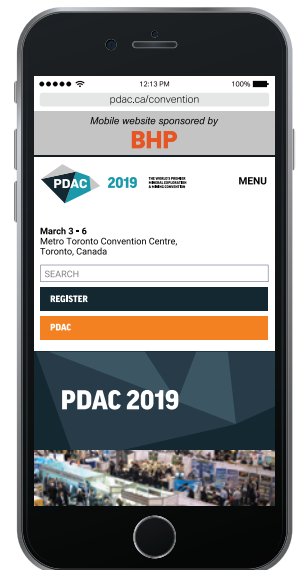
12:13 PM

100%

pdac.ca/convention

Mobile website sponsored by

BHP

PDAC 2019

THE WORLD'S PREMIER MINERAL EXPLORATION & MINING CONVENTION

MENU

March 3 - 6
Metro Toronto Convention Centre, Toronto, Canada

SEARCH

REGISTER

PDAC

PDAC 2019